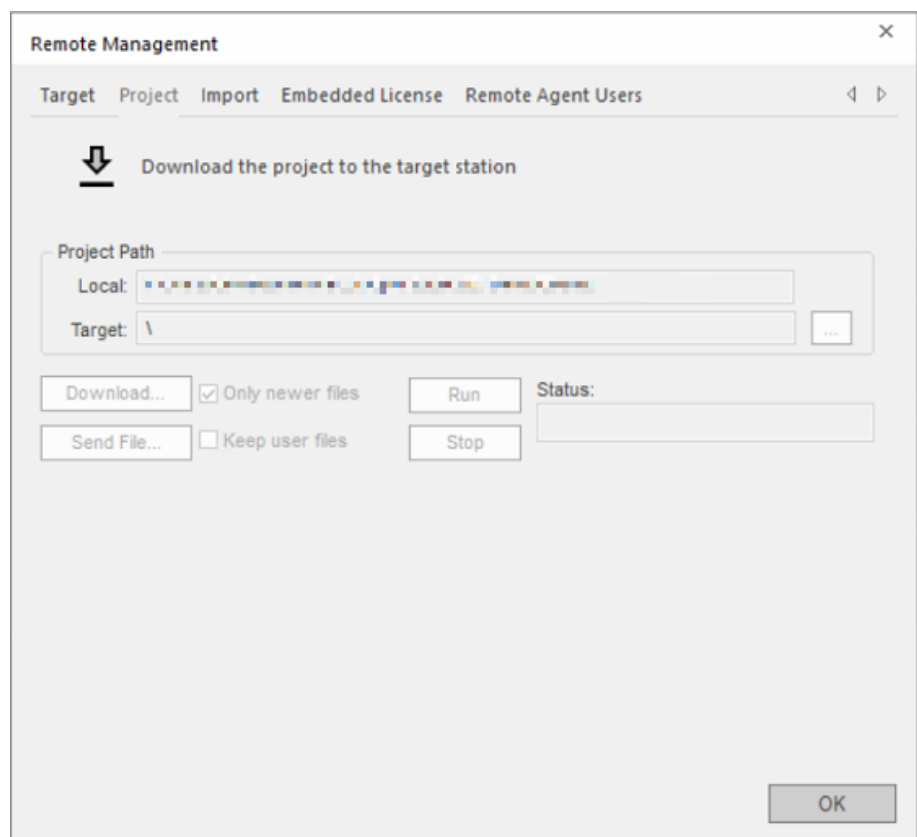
Remote Management

×

Target Project Import Embedded License Remote Agent Users

Download the project to the target station

Project Path

Local: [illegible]

Target: \

...

Download...

Only newer files

Run

Status:

Send File...

Keep user files

Stop

OK